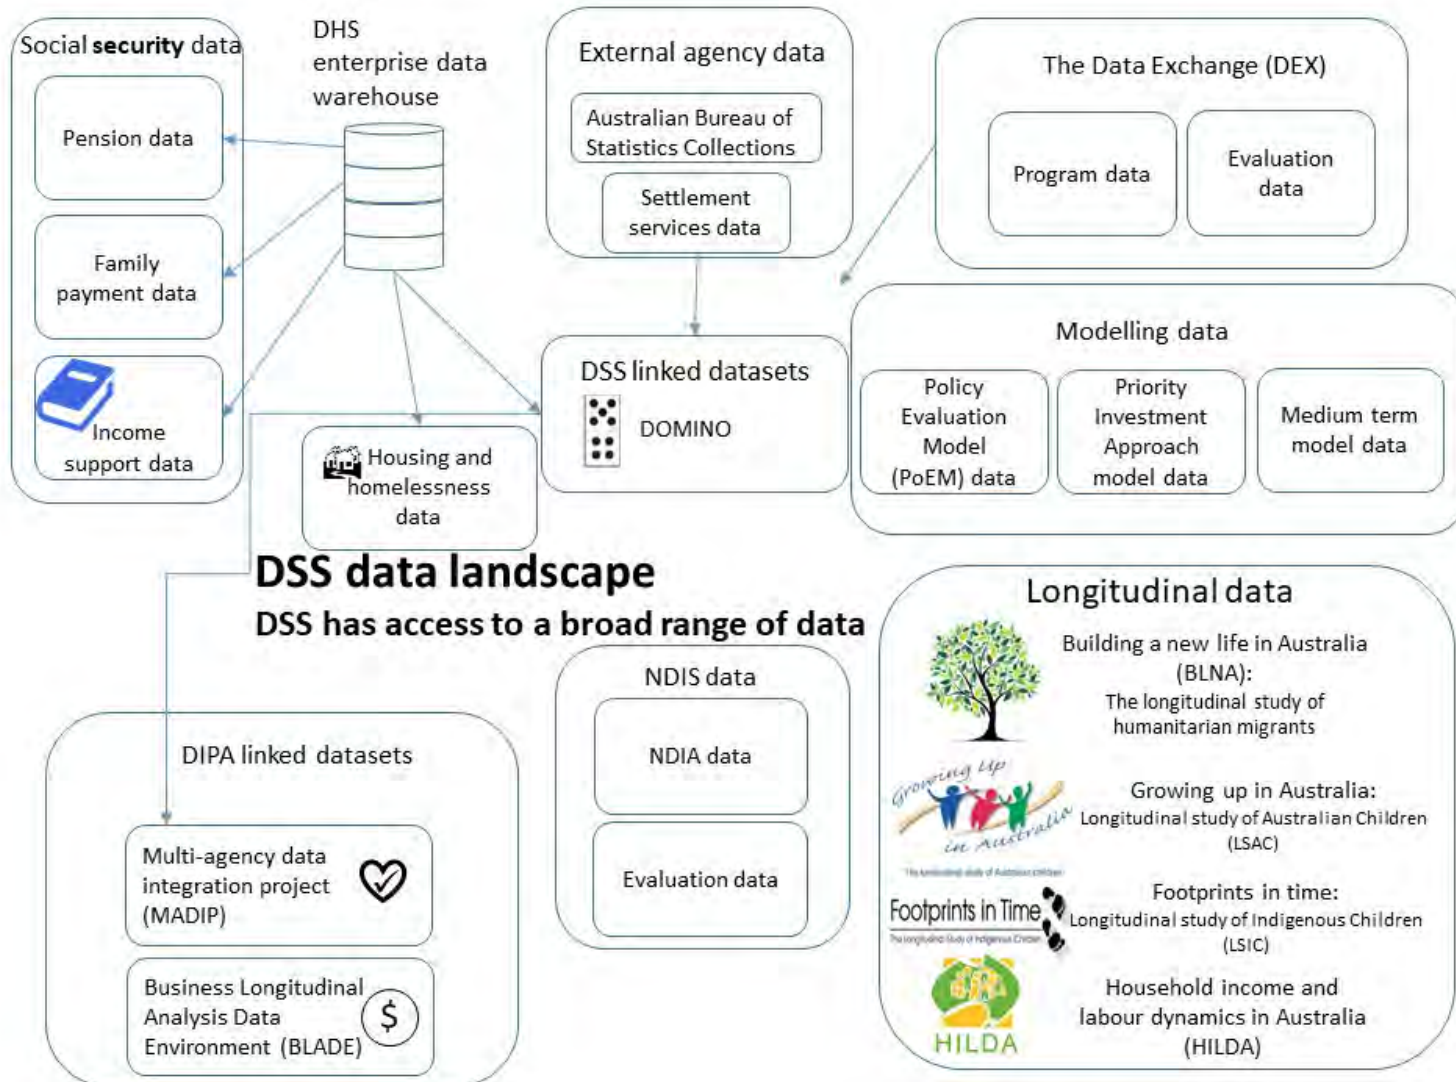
Social security data

Pension data

Family payment data

Income support data

DHS enterprise data warehouse

External agency data

Australian Bureau of Statistics Collections

Settlement services data

The Data Exchange (DEX)

Program data

Evaluation data

DSS linked datasets

DOMINO

Modelling data

Policy Evaluation Model (PoEM) data

Priority Investment Approach model data

Medium term model data

Housing and homelessness data

DSS data landscape

DSS has access to a broad range of data

Longitudinal data

Building a new life in Australia (BLNA):
The longitudinal study of humanitarian migrants

Growing up in Australia

Growing up in Australia:
Longitudinal study of Australian Children (LSAC)

Footprints in Time

Footprints in time:
Longitudinal study of Indigenous Children (LSIC)

HILDA

Household income and labour dynamics in Australia (HILDA)

NDIS data

NDIA data

Evaluation data

DIPA linked datasets

Multi-agency data integration project (MADIP)

Business Longitudinal Analysis Data Environment (BLADE)

$